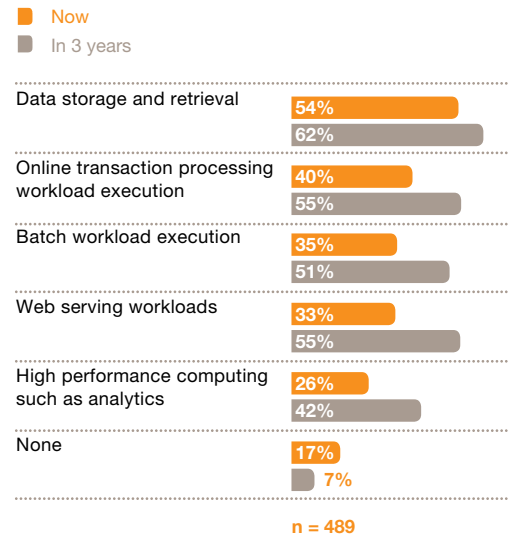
Now
In 3 years

Data storage and retrieval
54%
62%

Online transaction processing workload execution
40%
55%

Batch workload execution
35%
51%

Web serving workloads
33%
55%

High performance computing such as analytics
26%
42%

None
17%
7%

n = 489